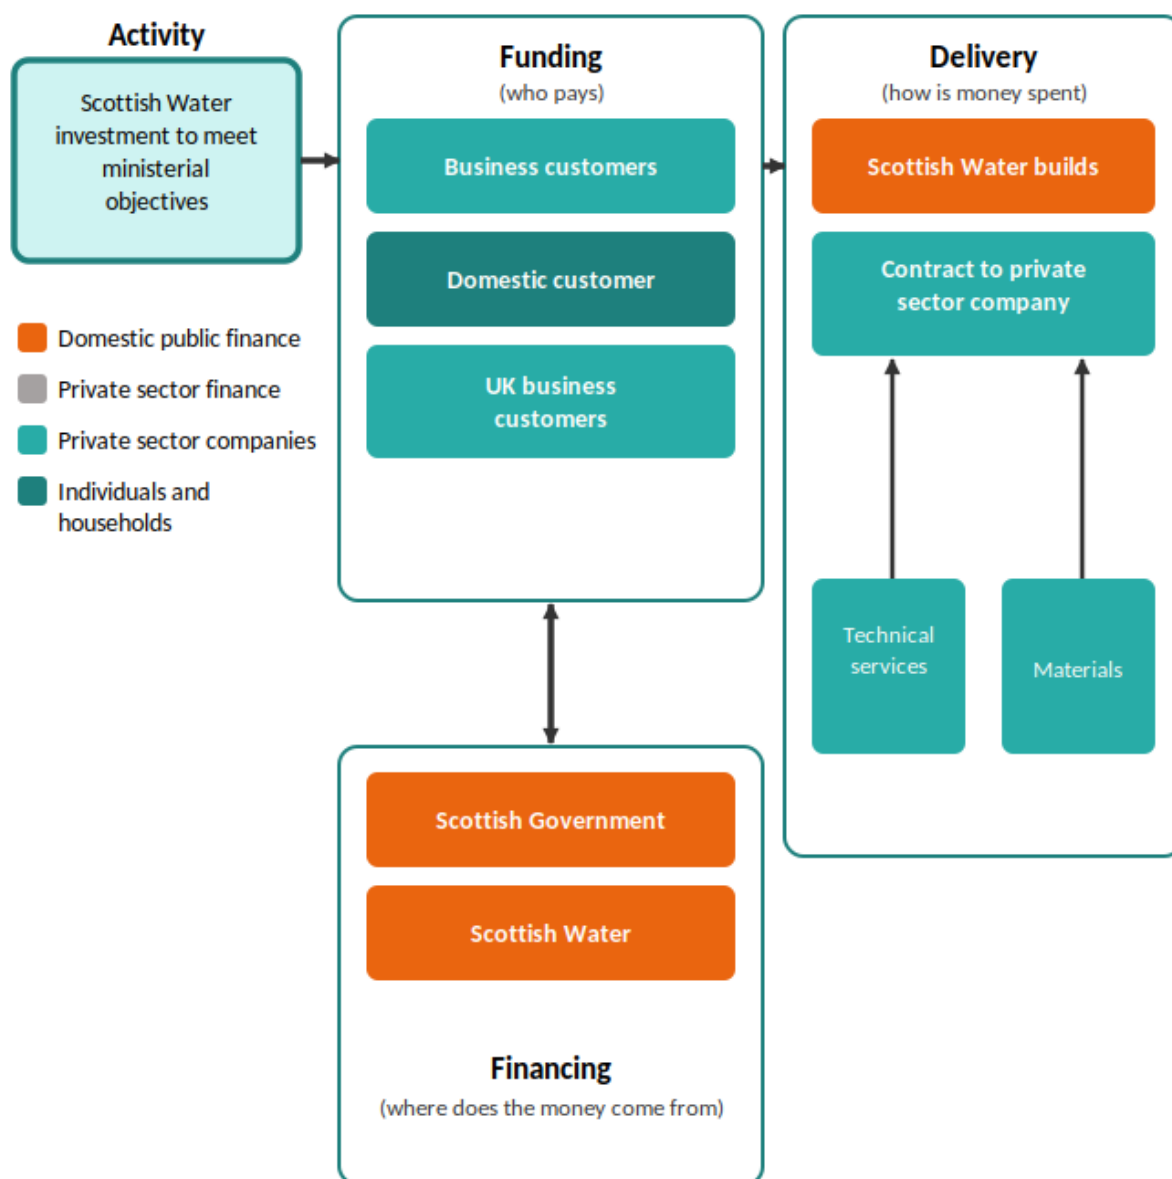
Activity

Scottish Water investment to meet ministerial objectives

Domestic public finance

Private sector finance

Private sector companies

Individuals and households

Funding
(who pays)

Business customers

Domestic customer

UK business customers

Delivery
(how is money spent)

Scottish Water builds

Contract to private sector company

Technical services

Materials

Scottish Government

Scottish Water

Financing
(where does the money come from)